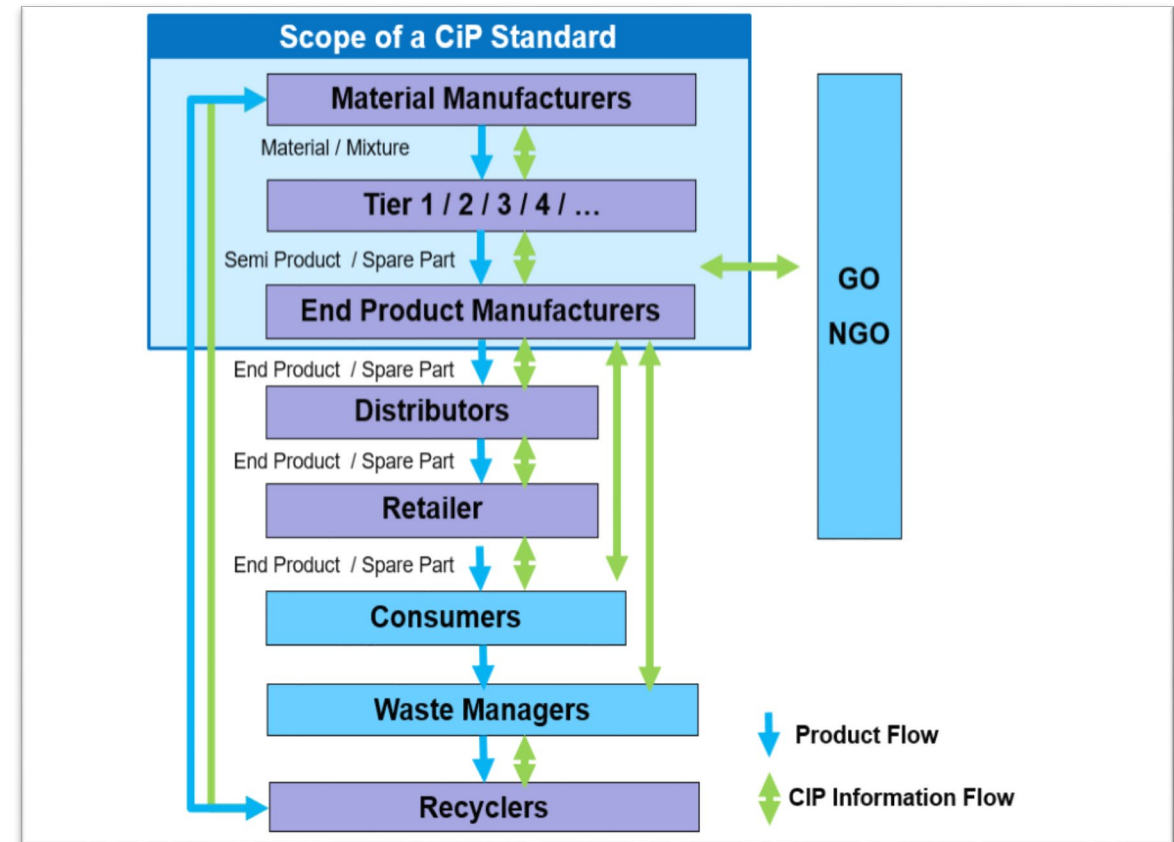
Scope of a CiP Standard

Material Manufacturers

Material / Mixture

Tier 1 / 2 / 3 / 4 / …

Semi Product / Spare Part

End Product Manufacturers

GO

NGO

End Product / Spare Part

Distributors

End Product / Spare Part

Retailer

End Product / Spare Part

Consumers

Waste Managers

Recyclers

Product Flow

CIP Information Flow